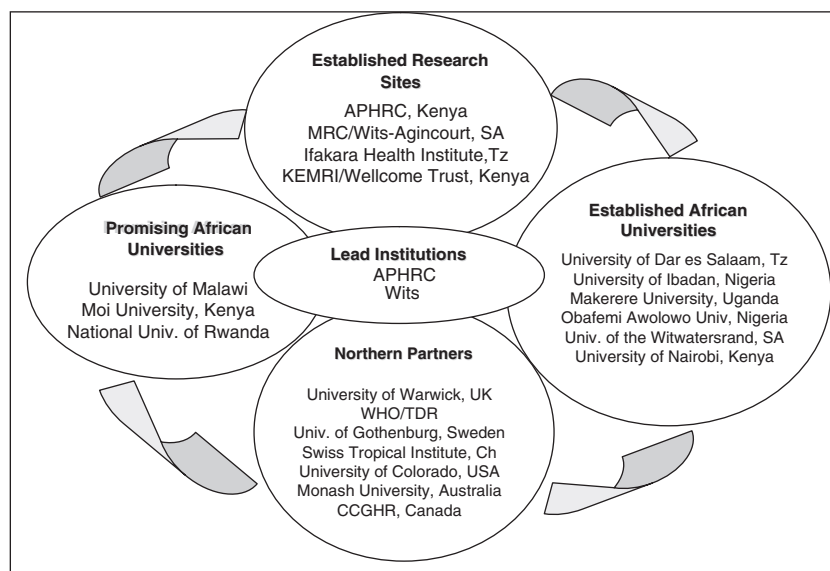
Established Research Sites

APHRC, Kenya
MRC/Wits-Agincourt, SA
Ifakara Health Institute,Tz
KEMRI/Wellcome Trust, Kenya

Promising African Universities

University of Malawi
Moi University, Kenya
National Univ. of Rwanda

Lead Institutions
APHRC
Wits

Established African Universities

University of Dar es Salaam, Tz
University of Ibadan, Nigeria
Makerere University, Uganda
Obafemi Awolowo Univ, Nigeria
Univ. of the Witwatersrand, SA
University of Nairobi, Kenya

Northern Partners

University of Warwick, UK
WHO/TDR
Univ. of Gothenburg, Sweden
Swiss Tropical Institute, Ch
University of Colorado, USA
Monash University, Australia
CCGHR, Canada